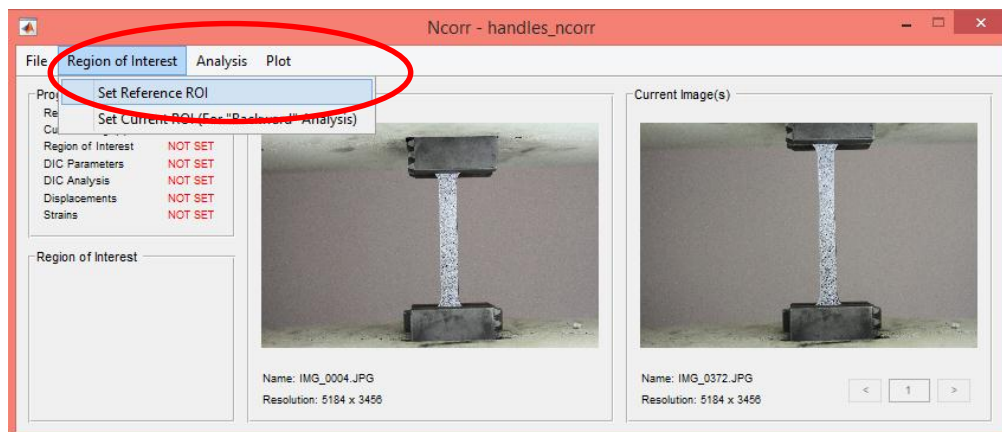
Ncorr - handles_ncorr

File Region of Interest Analysis Plot

Set Reference ROI
Set Current ROI (For "Backward" Analysis)

Pro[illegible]
Re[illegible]
Cu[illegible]
Region of Interest NOT SET
DIC Parameters NOT SET
DIC Analysis NOT SET
Displacements NOT SET
Strains NOT SET

Region of Interest

Current Image(s)

Name: IMG_0004.JPG
Resolution: 5184 x 3456

Name: IMG_0372.JPG
Resolution: 5184 x 3456

< 1 >